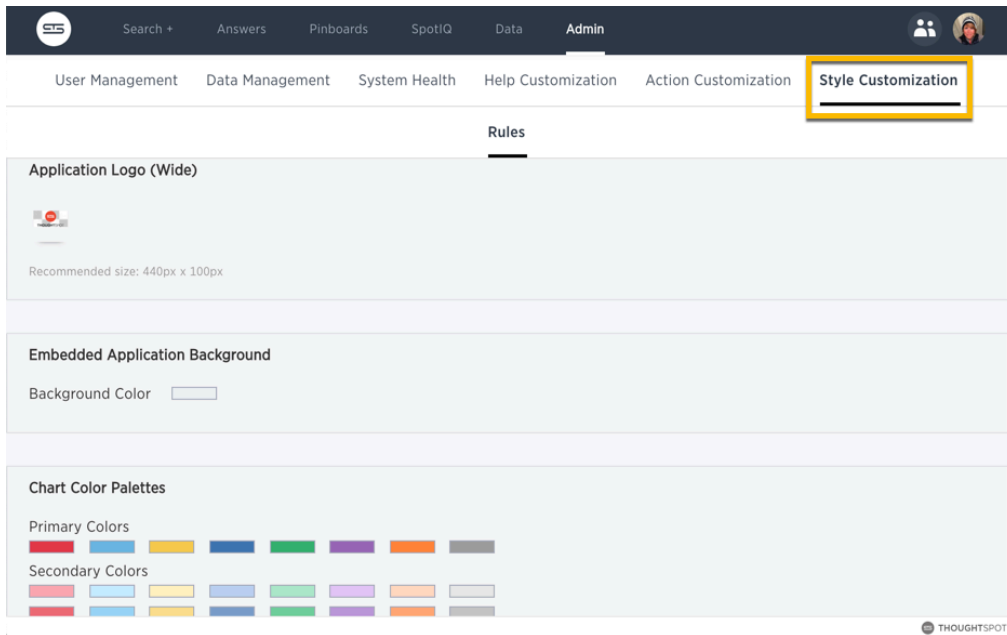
Search + Answers Pinboards SpotIQ Data Admin

User Management Data Management System Health Help Customization Action Customization Style Customization

Rules

Application Logo (Wide)

Recommended size: 440px x 100px

Embedded Application Background

Background Color

Chart Color Palettes

Primary Colors

Secondary Colors

THOUGHTSPOT